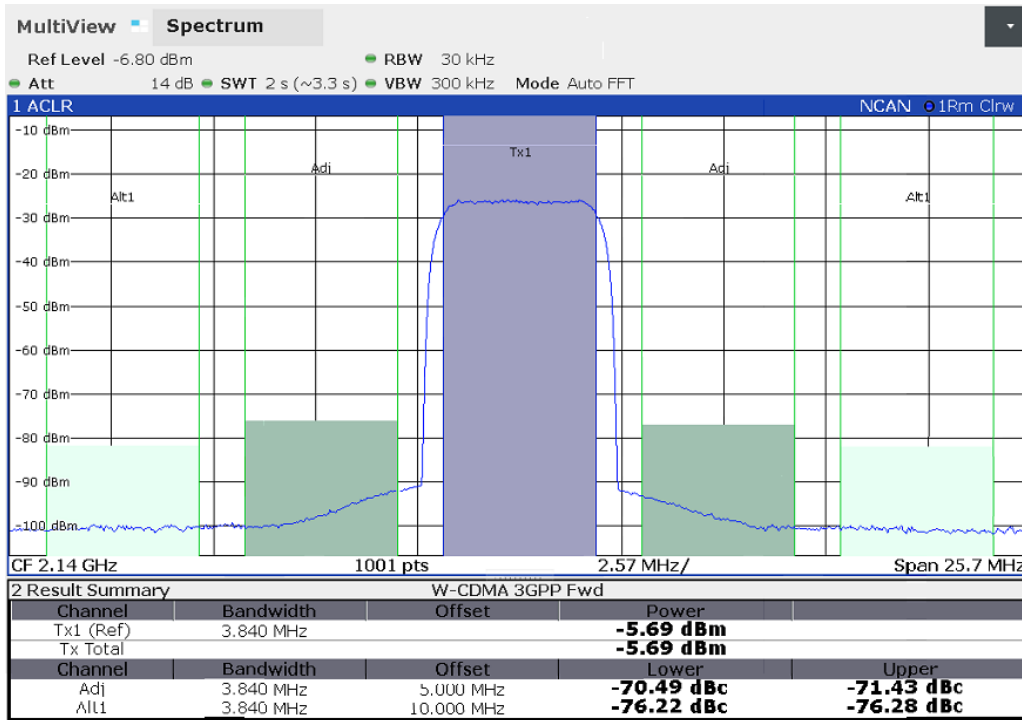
MultiView Spectrum

Ref Level -6.80 dBm RBW 30 kHz
Att 14 dB SWT 2 s (~3.3 s) VBW 300 kHz Mode Auto FFT

1 ACLR NCAN 1Rm Clrw

-10 dBm
-20 dBm
-30 dBm
-40 dBm
-50 dBm
-60 dBm
-70 dBm
-80 dBm
-90 dBm
-100 dBm

Alt1 Adj Tx1 Adj Alt1

CF 2.14 GHz 1001 pts 2.57 MHz/ Span 25.7 MHz

2 Result Summary W-CDMA 3GPP Fwd

| Channel | Bandwidth | Offset | Power | |
|---|---|---|---|---|
| Tx1 (Ref) | 3.840 MHz | | -5.69 dBm | |
| Tx Total | | | -5.69 dBm | |
| Channel | Bandwidth | Offset | Lower | Upper |
| Adj | 3.840 MHz | 5.000 MHz | -70.49 dBc | -71.43 dBc |
| Alt1 | 3.840 MHz | 10.000 MHz | -76.22 dBc | -76.28 dBc |